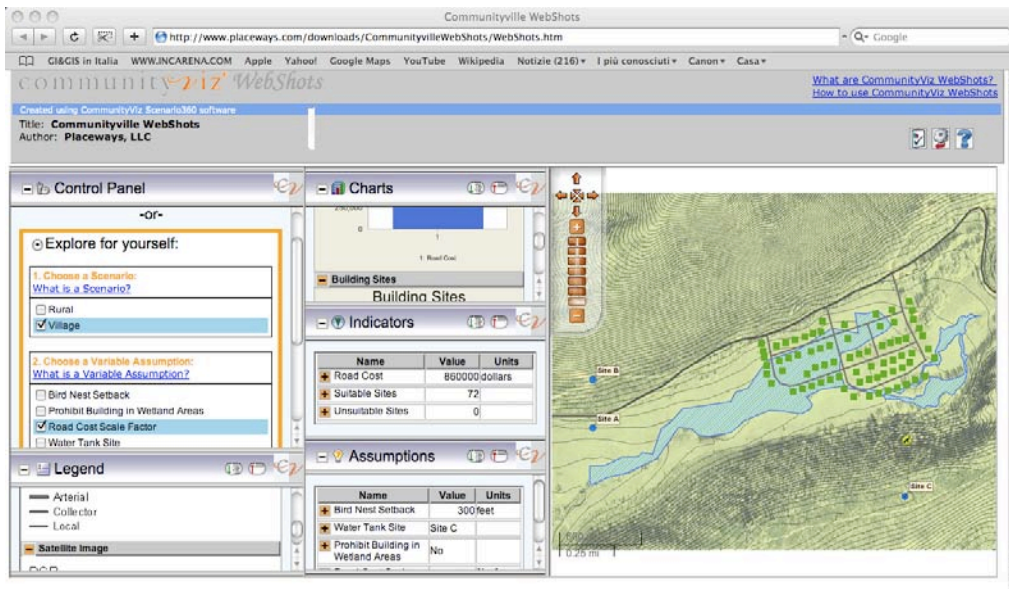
Communityville WebShots

http://www.placeways.com/downloads/CommunityvilleWebShots/WebShots.htm

Q- Google

GI&GIS in Italia WWW.INCARENA.COM Apple Yahoo! Google Maps YouTube Wikipedia Notizie (216) ▾ I più conosciuti ▾ Canon ▾ Casa ▾

communityviz WebShots

What are CommunityViz WebShots?
How to use CommunityViz WebShots

Created using CommunityViz Scenario360 software

Title: Communityville WebShots
Author: Placeways, LLC

Control Panel

-or-

Explore for yourself:

1. Choose a Scenario:
What is a Scenario?

☐ Rural
☑ Village

2. Choose a Variable Assumption:
What is a Variable Assumption?

☐ Bird Nest Setback
☐ Prohibit Building in Wetland Areas
☑ Road Cost Scale Factor
☐ Water Tank Site

Legend

Arterial
Collector
Local

Satellite Image

Charts

250,000
0
1
Road Cost

Building Sites
Building Sites

Indicators

| Name | Value | Units |
|---|---|---|
| Road Cost | 860000 | dollars |
| Suitable Sites | 72 | |
| Unsuitable Sites | 0 | |

Assumptions

| Name | Value | Units |
|---|---|---|
| Bird Nest Setback | 300 | feet |
| Water Tank Site | Site C | |
| Prohibit Building in Wetland Areas | No | |

Site B
Site A
Site C
0.25 mi